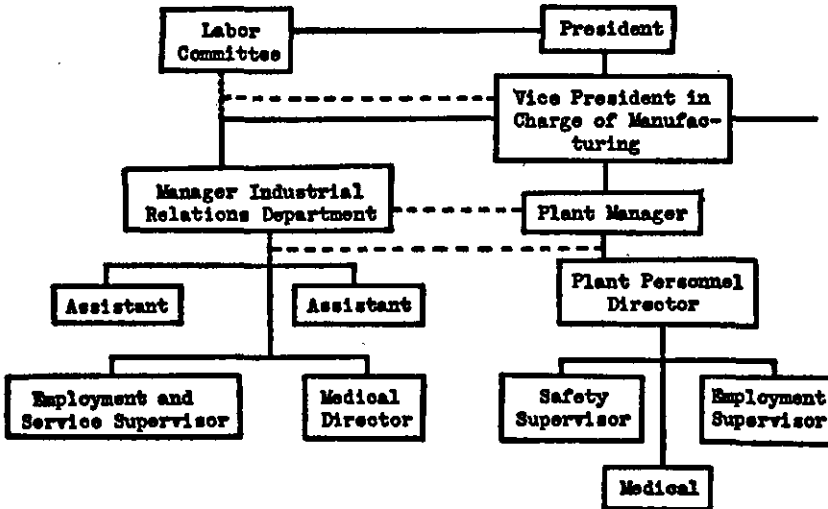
Labor Committee

President

Vice President in Charge of Manufacturing

Manager Industrial Relations Department

Plant Manager

Assistant

Assistant

Plant Personnel Director

Employment and Service Supervisor

Medical Director

Safety Supervisor

Employment Supervisor

Medical